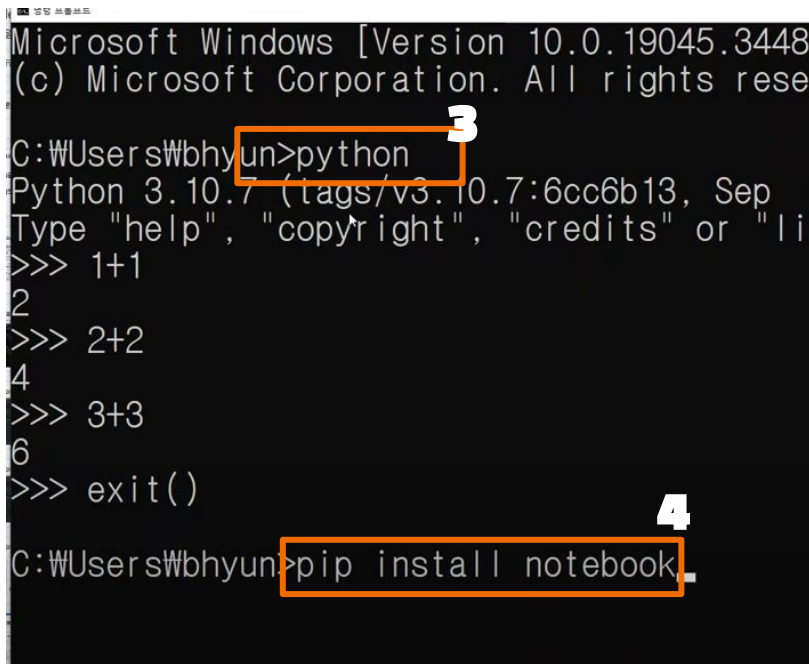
명령 프롬프트

Microsoft Windows [Version 10.0.19045.3448
(c) Microsoft Corporation. All rights rese

3

C:\Users\bhyun>python
Python 3.10.7 (tags/v3.10.7:6cc6b13, Sep
Type "help", "copyright", "credits" or "li
>>> 1+1
2
>>> 2+2
4
>>> 3+3
6
>>> exit()

4

C:\Users\bhyun>pip install notebook